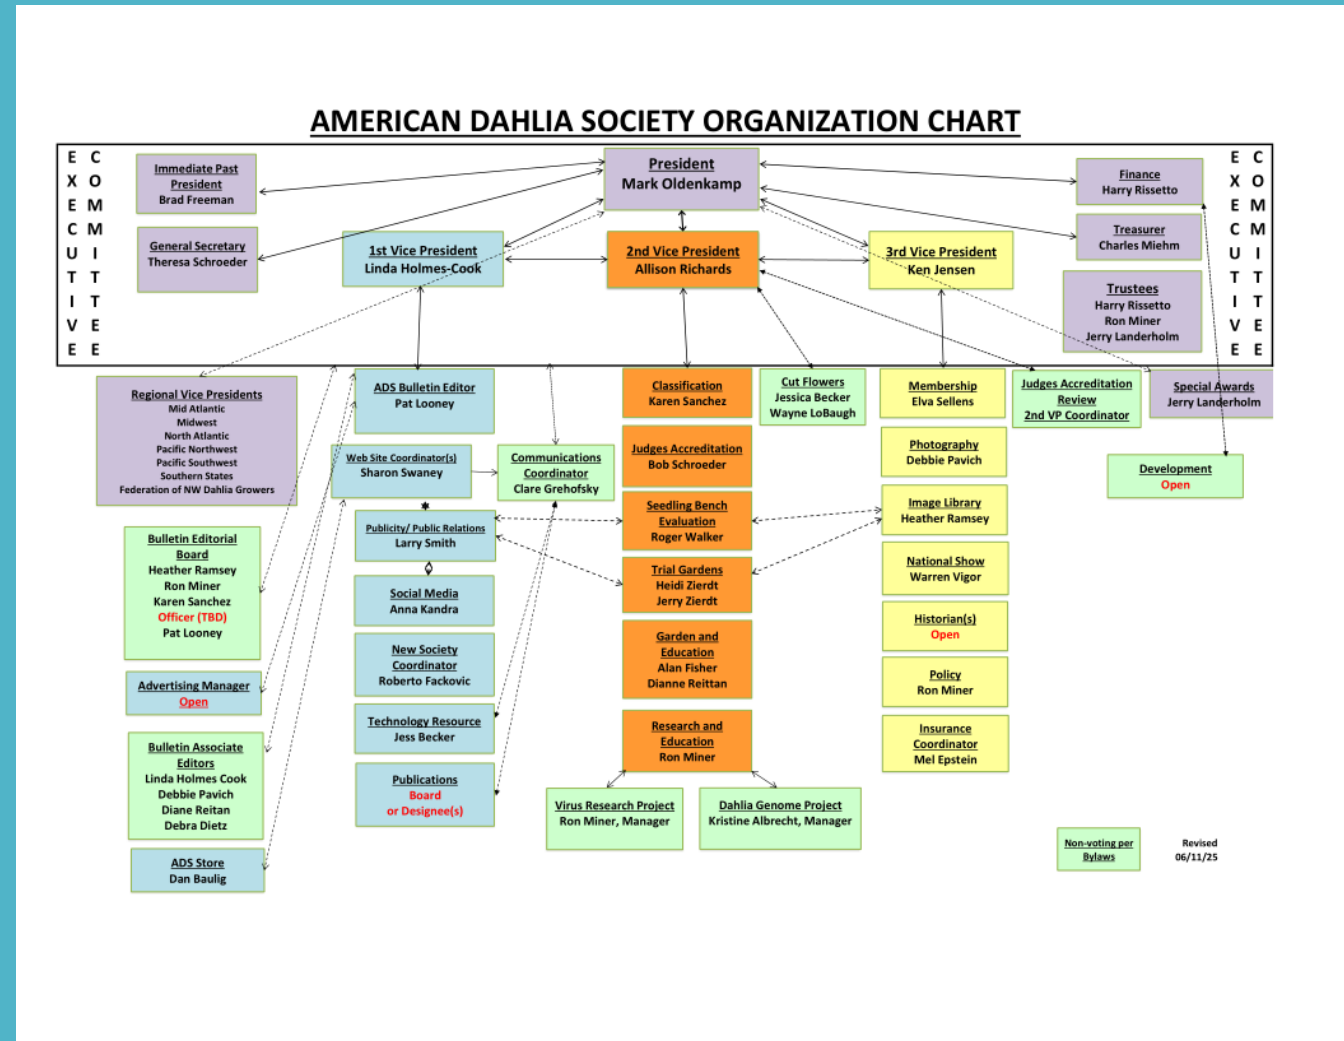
AMERICAN DAHLIA SOCIETY ORGANIZATION CHART

E X E C U T I V E

C O M M I T T E E

Immediate Past President
Brad Freeman

General Secretary
Theresa Schroeder

President
Mark Oldenkamp

1st Vice President
Linda Holmes-Cook

2nd Vice President
Allison Richards

3rd Vice President
Ken Jensen

Finance
Harry Rissetto

Treasurer
Charles Miehm

Trustees
Harry Rissetto
Ron Miner
Jerry Landerholm

E X E C U T I V E

C O M M I T T E E

Regional Vice Presidents
Mid Atlantic
Midwest
North Atlantic
Pacific Northwest
Pacific Southwest
Southern States
Federation of NW Dahlia Growers

Bulletin Editorial Board
Heather Ramsey
Ron Miner
Karen Sanchez
Officer (TBD)
Pat Looney

Advertising Manager
Open

Bulletin Associate Editors
Linda Holmes Cook
Debbie Pavich
Diane Reitan
Debra Dietz

ADS Store
Dan Baulig

ADS Bulletin Editor
Pat Looney

Web Site Coordinator(s)
Sharon Swaney

Communications Coordinator
Clare Grehofsky

Publicity/ Public Relations
Larry Smith

Social Media
Anna Kandra

New Society Coordinator
Roberto Fackovic

Technology Resource
Jess Becker

Publications
Board
or Designee(s)

Classification
Karen Sanchez

Judges Accreditation
Bob Schroeder

Seedling Bench Evaluation
Roger Walker

Trial Gardens
Heidi Zierdt
Jerry Zierdt

Garden and Education
Alan Fisher
Dianne Reittan

Research and Education
Ron Miner

Virus Research Project
Ron Miner, Manager

Dahlia Genome Project
Kristine Albrecht, Manager

Cut Flowers
Jessica Becker
Wayne LoBaugh

Membership
Elva Sellens

Photography
Debbie Pavich

Image Library
Heather Ramsey

National Show
Warren Vigor

Historian(s)
Open

Policy
Ron Miner

Insurance Coordinator
Mel Epstein

Judges Accreditation Review
2nd VP Coordinator

Special Awards
Jerry Landerholm

Development
Open

Non-voting per Bylaws

Revised
06/11/25